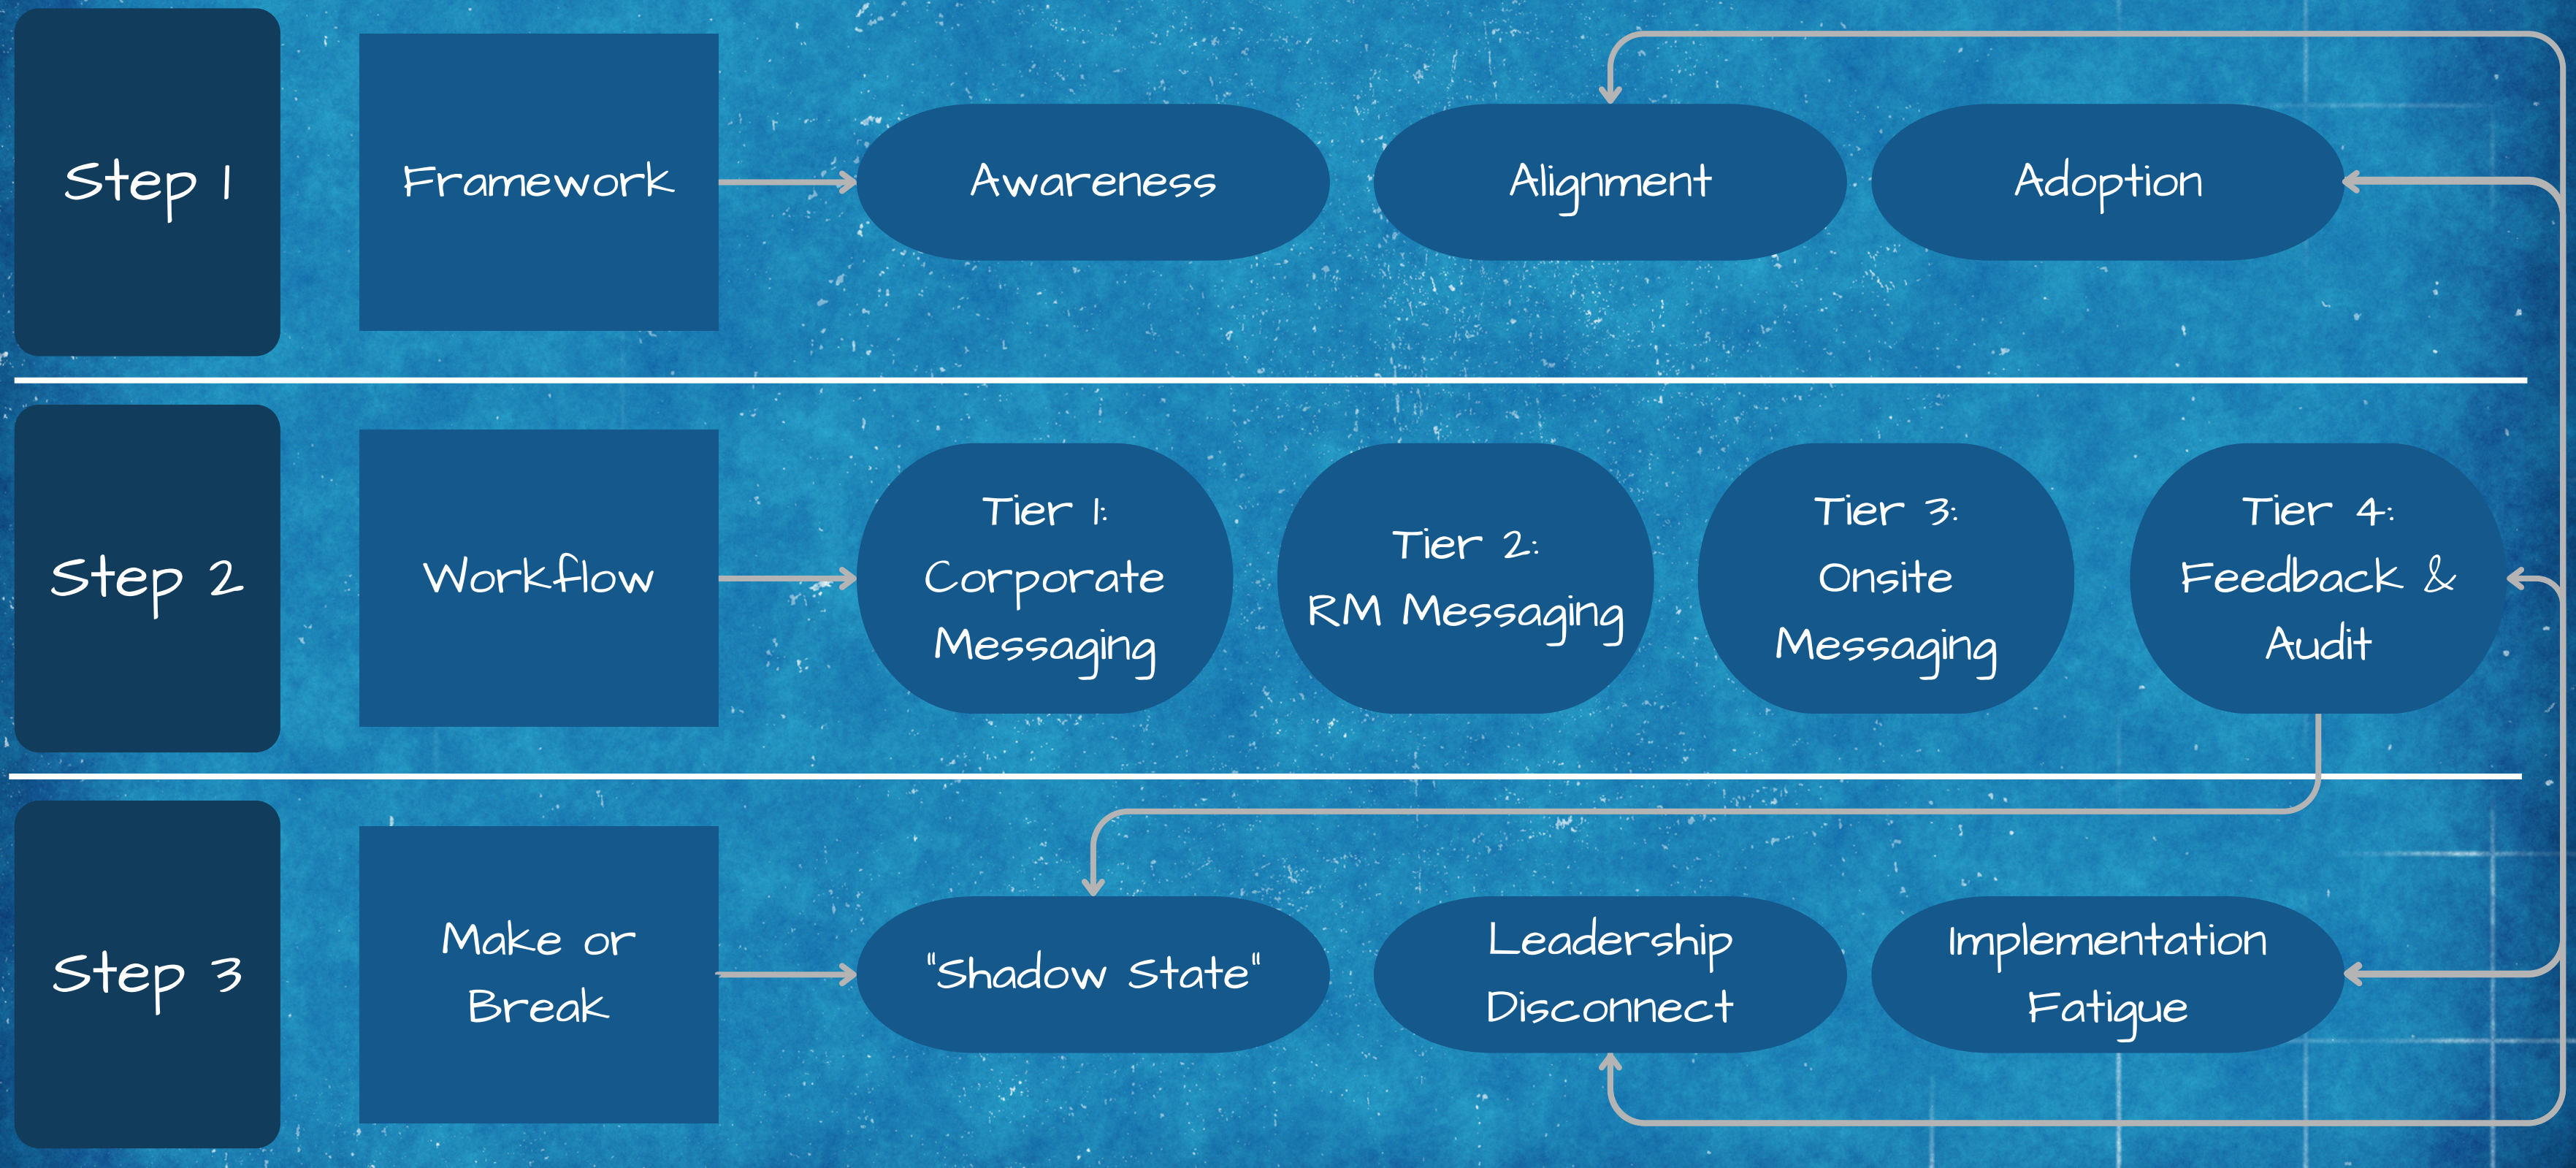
Step 1

Framework

Awareness

Alignment

Adoption

Step 2

Workflow

Tier 1: Corporate Messaging

Tier 2: RM Messaging

Tier 3: Onsite Messaging

Tier 4: Feedback & Audit

Step 3

Make or Break

"Shadow State"

Leadership Disconnect

Implementation Fatigue